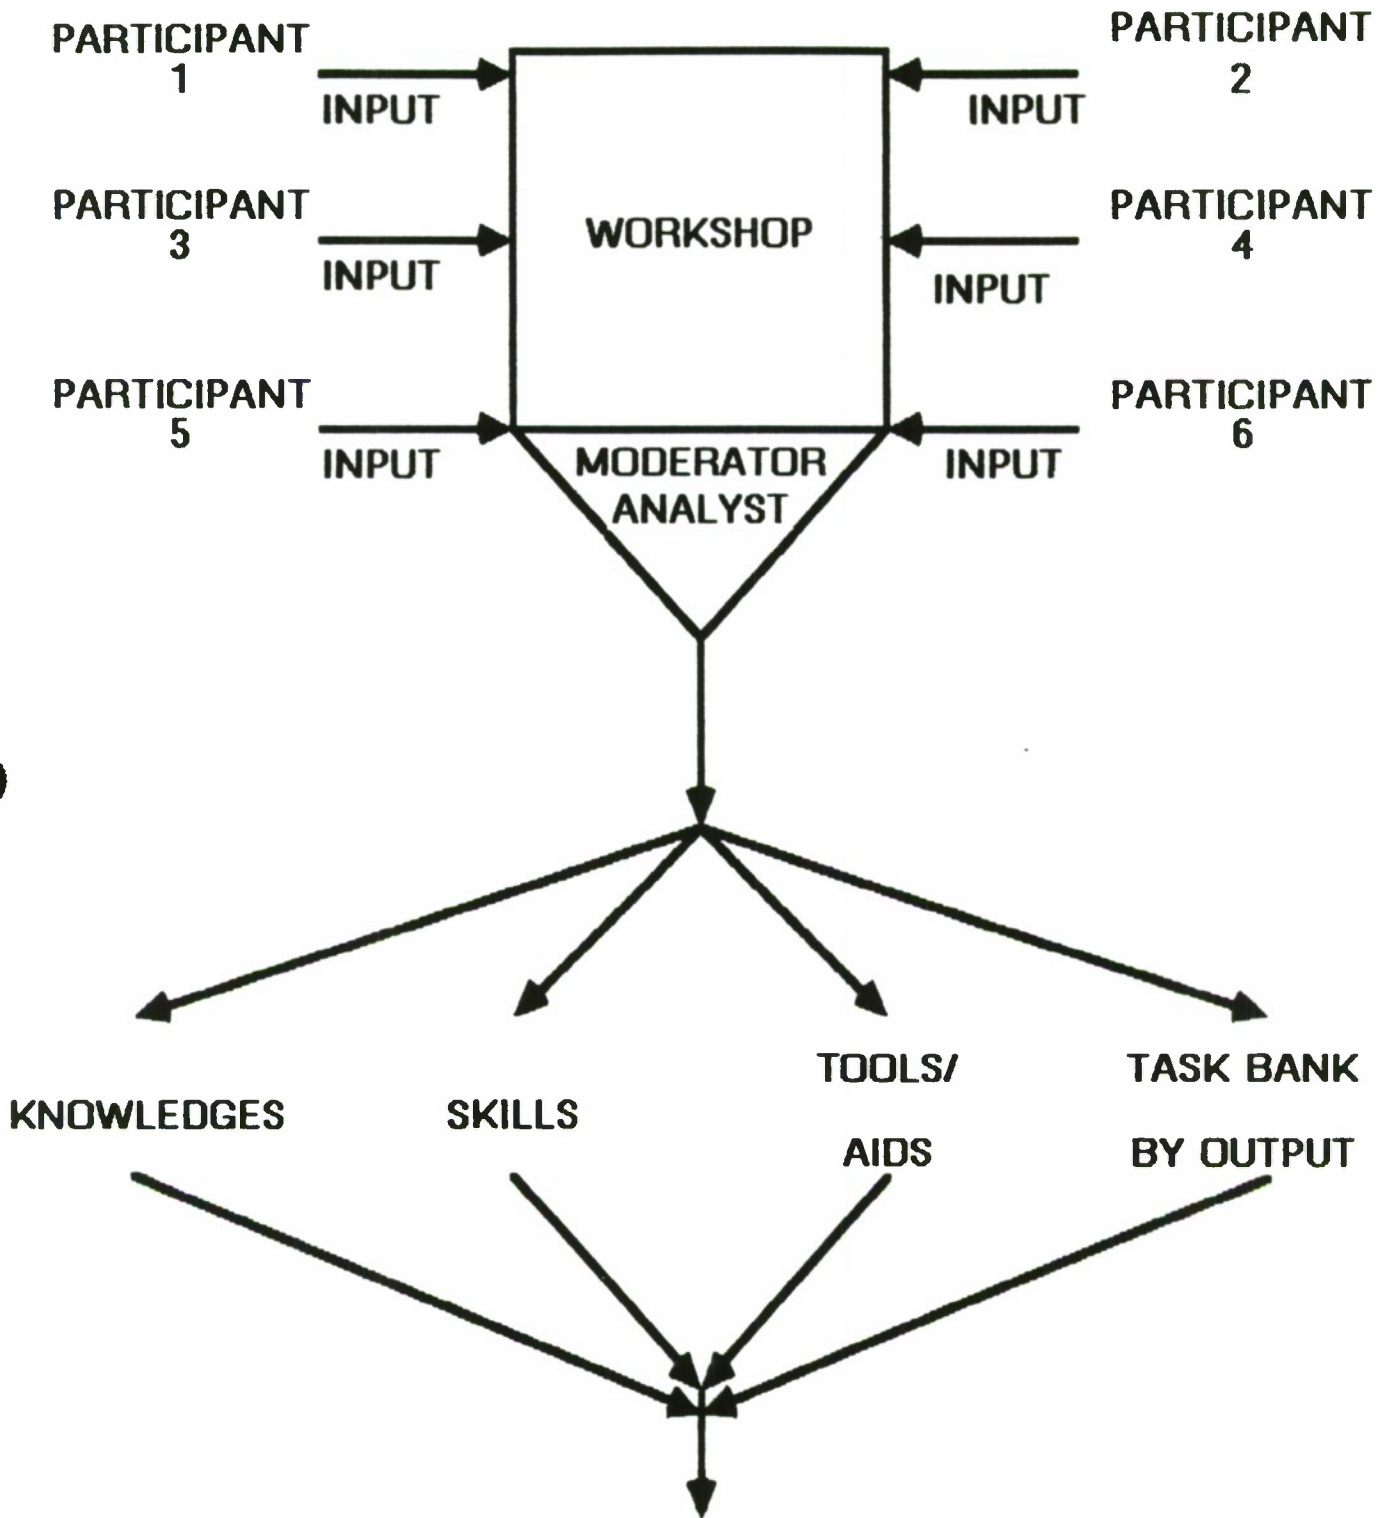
PARTICIPANT 1
INPUT

PARTICIPANT 2
INPUT

PARTICIPANT 3
INPUT

WORKSHOP

PARTICIPANT 4
INPUT

PARTICIPANT 5
INPUT

PARTICIPANT 6
INPUT

MODERATOR ANALYST

KNOWLEDGES

SKILLS

TOOLS/ AIDS

TASK BANK BY OUTPUT